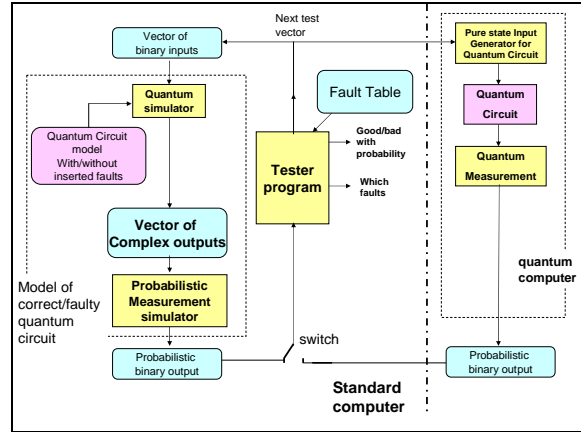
Next test vector

Vector of binary inputs

Quantum simulator

Quantum Circuit model With/without inserted faults

Vector of Complex outputs

Probabilistic Measurement simulator

Model of correct/faulty quantum circuit

Probabilistic binary output

Fault Table

Tester program

Good/bad with probability

Which faults

switch

Standard computer

Pure state Input Generator for Quantum Circuit

Quantum Circuit

Quantum Measurement

quantum computer

Probabilistic binary output